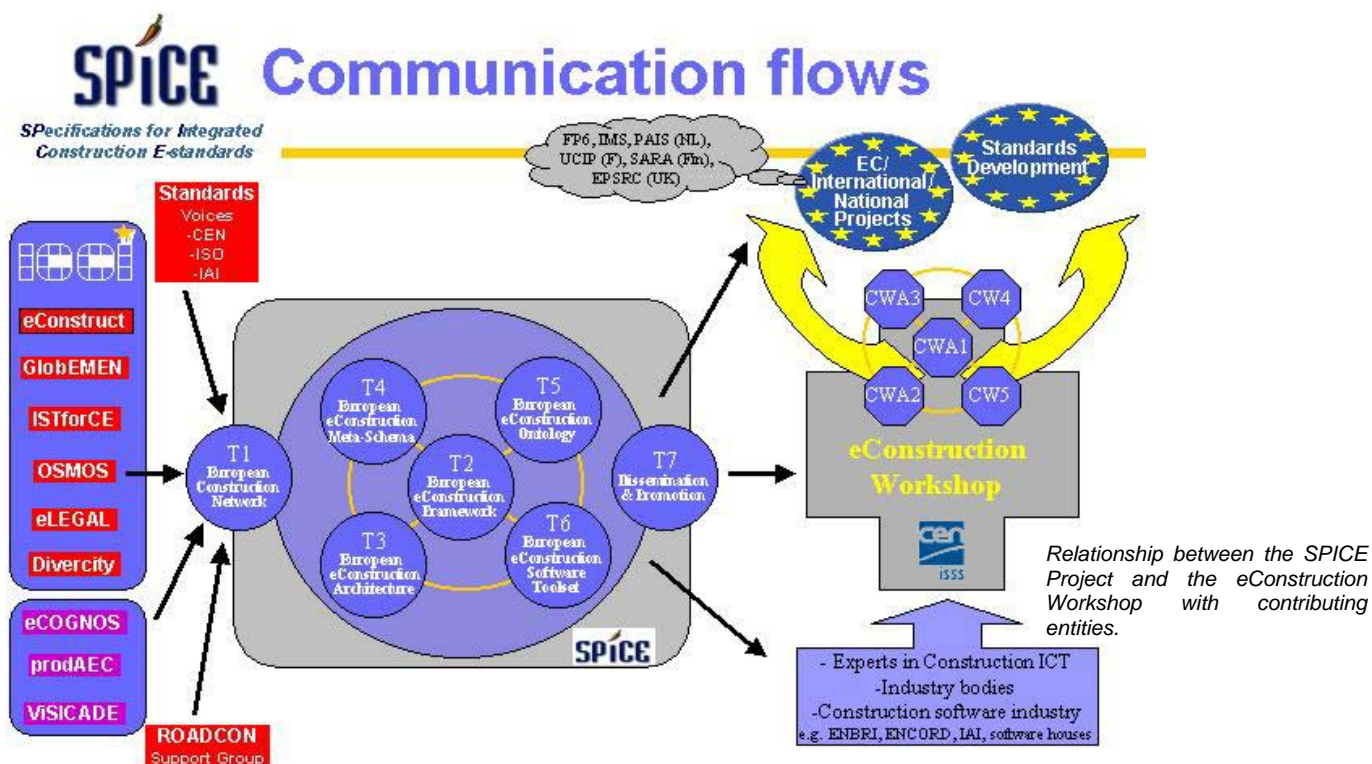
SPICE Communication flows

SPecifications for Integrated Construction E-standards

FP6, IMS, PAIS (NL), UCIP (F), SARA (Fin), EPSRC (UK)

EC/ International/ National Projects

Standards Development

Standards
Voices
-CEN
-ISO
-IAI

IOOI

eConstruct

GlobEMEN

ISTforCE

OSMOS

eLEGAL

Divercity

eCOGNOS

prodAEC

ViSICADE

ROADCON
Support Group

T1
European Construction Network

T4
European eConstruction Meta-Schema

T5
European eConstruction Ontology

T2
European eConstruction Framework

T3
European eConstruction Architecture

T6
European eConstruction Software Toolset

T7
Dissemination & Promotion

SPICE

CWA3

CW4

CWA1

CWA2

CW5

eConstruction Workshop

cen
isss

- Experts in Construction ICT
-Industry bodies
-Construction software industry
e.g. ENBRI, ENCORD, IAI, software houses

Relationship between the SPICE Project and the eConstruction Workshop with contributing entities.